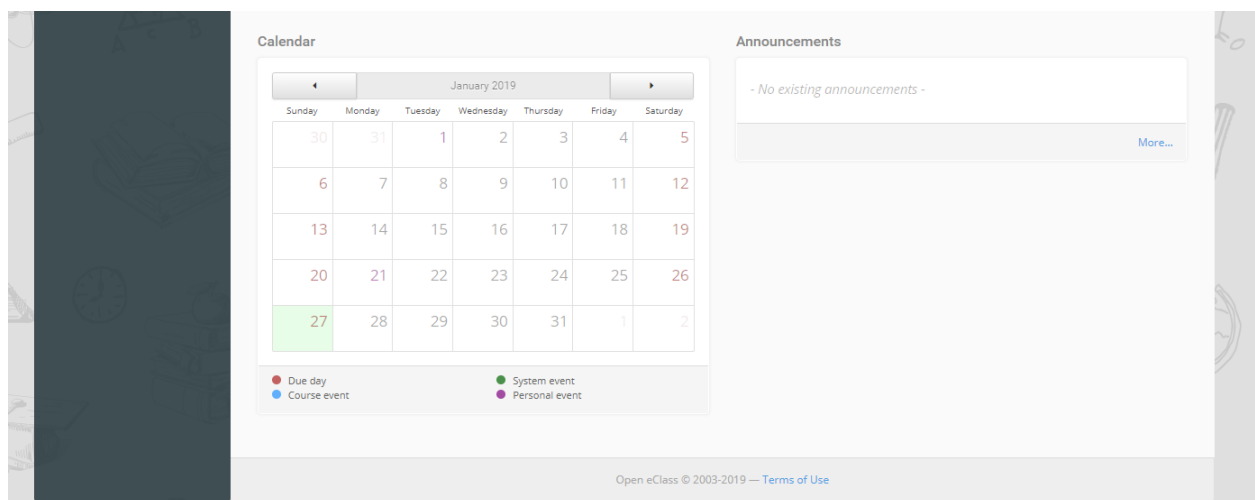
Calendar

◂ January 2019 ▸

| Sunday | Monday | Tuesday | Wednesday | Thursday | Friday | Saturday |
|---|---|---|---|---|---|---|
| 30 | 31 | 1 | 2 | 3 | 4 | 5 |
| 6 | 7 | 8 | 9 | 10 | 11 | 12 |
| 13 | 14 | 15 | 16 | 17 | 18 | 19 |
| 20 | 21 | 22 | 23 | 24 | 25 | 26 |
| 27 | 28 | 29 | 30 | 31 | 1 | 2 |

Due day
Course event
System event
Personal event

Announcements

- No existing announcements -

More...

Open eClass © 2003-2019 — Terms of Use